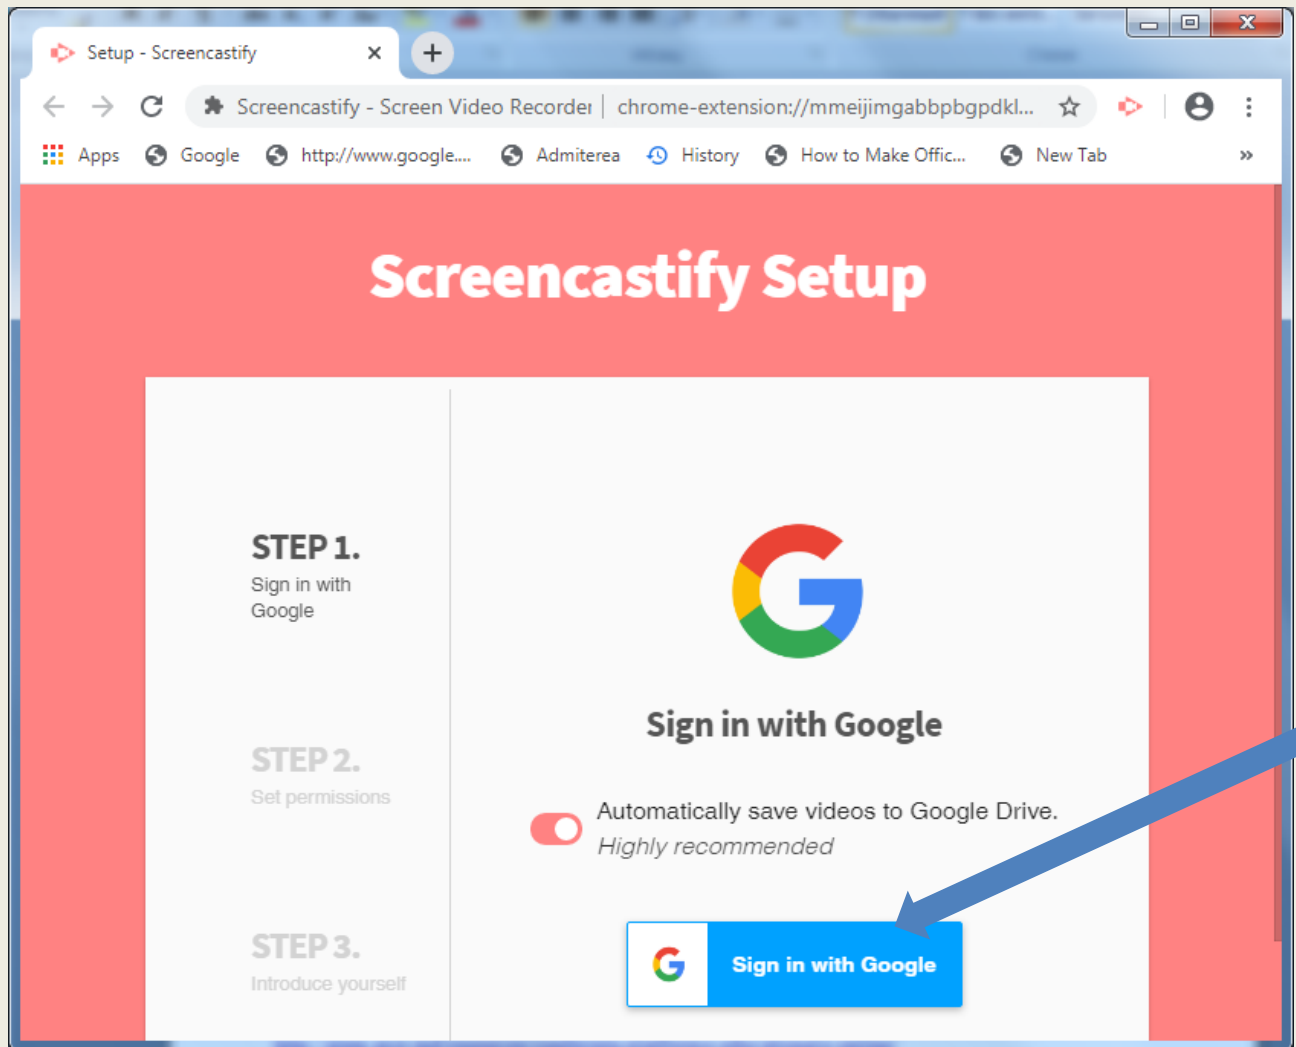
Setup - Screencastify ×

Screencastify - Screen Video Recorder | chrome-extension://mmeijimgabbpbgpdkl...

Apps Google http://www.google.... Admiterea History How to Make Offic... New Tab »

Screencastify Setup

STEP 1.
Sign in with Google

STEP 2.
Set permissions

STEP 3.
Introduce yourself

Sign in with Google

Automatically save videos to Google Drive.
Highly recommended

Sign in with Google